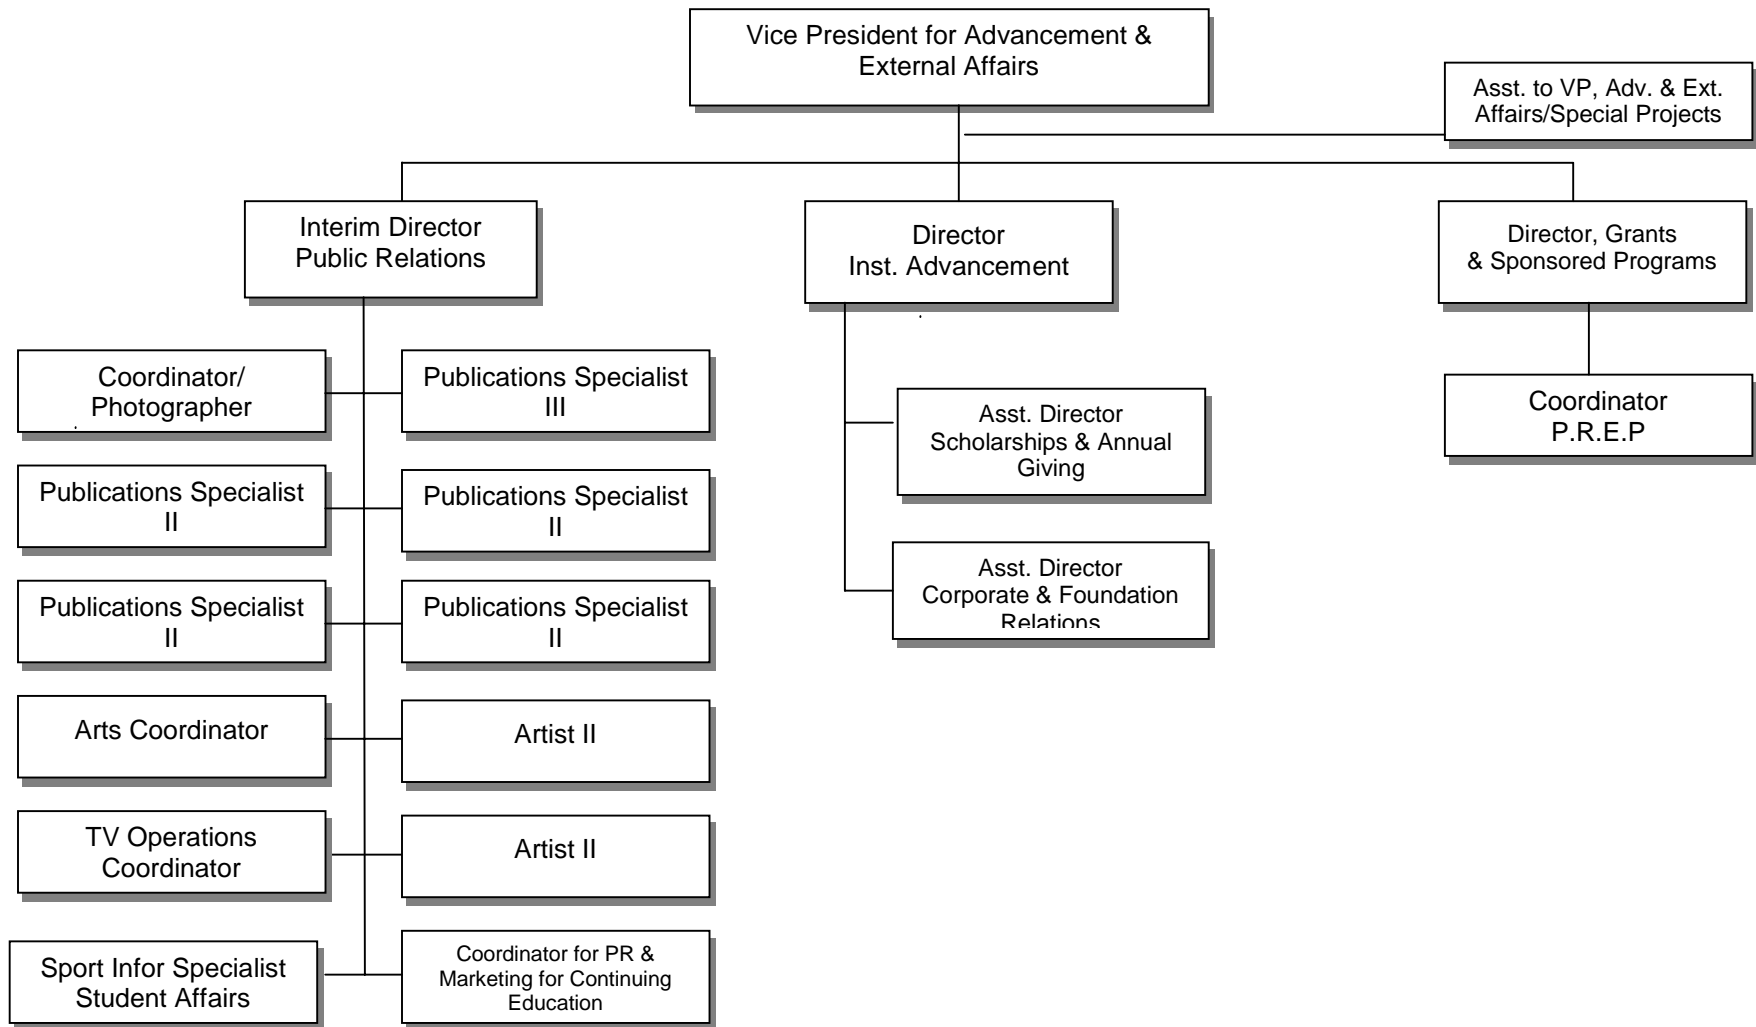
Vice President for Advancement & External Affairs

Asst. to VP, Adv. & Ext. Affairs/Special Projects

Interim Director Public Relations

Director Inst. Advancement

Director, Grants & Sponsored Programs

Coordinator/ Photographer

Publications Specialist III

Publications Specialist II

Publications Specialist II

Publications Specialist II

Publications Specialist II

Arts Coordinator

Artist II

TV Operations Coordinator

Artist II

Sport Infor Specialist Student Affairs

Coordinator for PR & Marketing for Continuing Education

Asst. Director Scholarships & Annual Giving

Asst. Director Corporate & Foundation Relations

Coordinator P.R.E.P